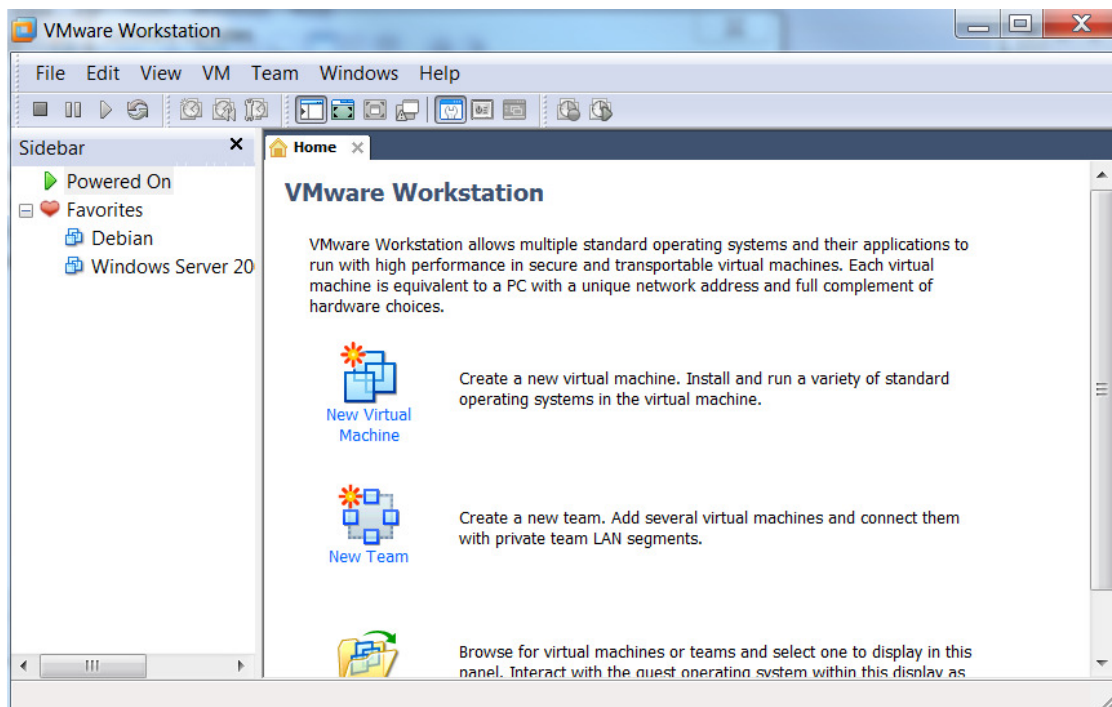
VMware Workstation

File Edit View VM Team Windows Help

Sidebar

Powered On

Favorites

Debian

Windows Server 20

Home

VMware Workstation

VMware Workstation allows multiple standard operating systems and their applications to run with high performance in secure and transportable virtual machines. Each virtual machine is equivalent to a PC with a unique network address and full complement of hardware choices.

New Virtual Machine

Create a new virtual machine. Install and run a variety of standard operating systems in the virtual machine.

New Team

Create a new team. Add several virtual machines and connect them with private team LAN segments.

Browse for virtual machines or teams and select one to display in this panel. Interact with the guest operating system within this display as